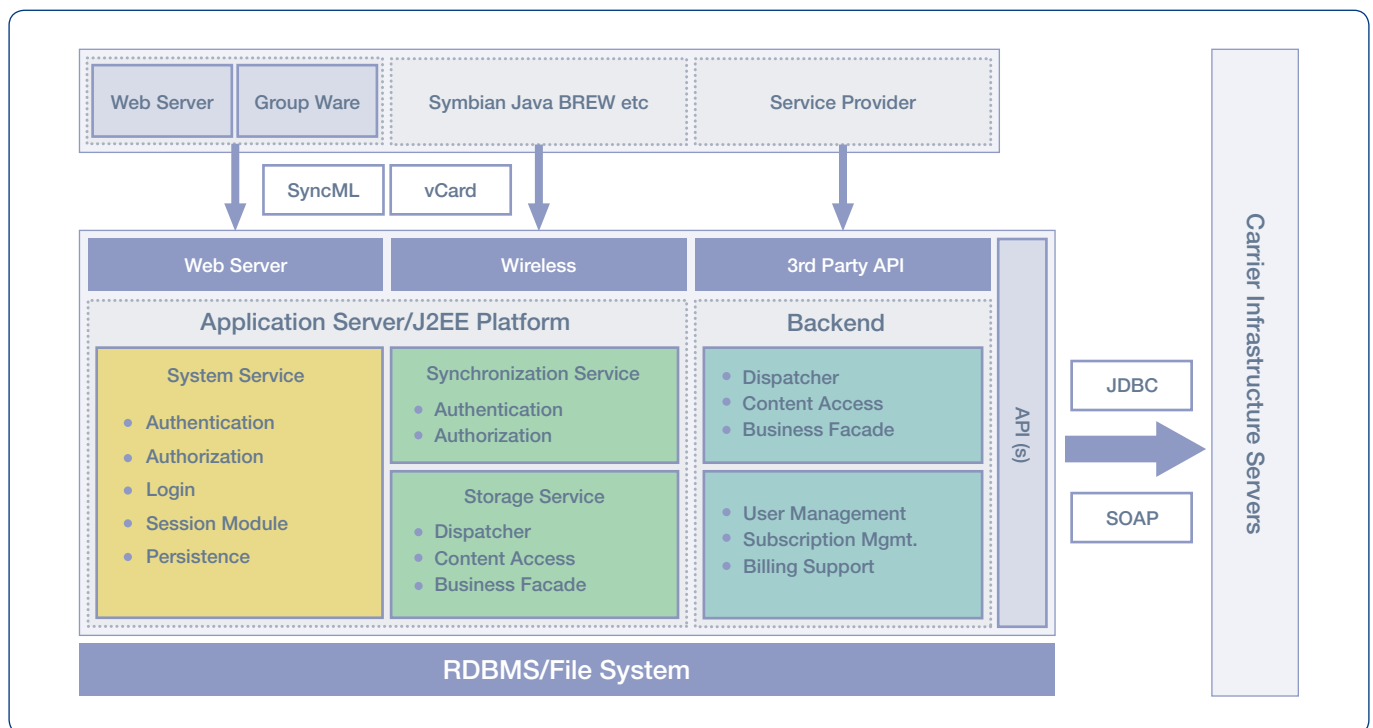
Web Server
Group Ware
Symbian Java BREW etc
Service Provider

SyncML
vCard

Web Server
Wireless
3rd Party API

Application Server/J2EE Platform

System Service
- Authentication
- Authorization
- Login
- Session Module
- Persistence

Synchronization Service
- Authentication
- Authorization

Storage Service
- Dispatcher
- Content Access
- Business Facade

Backend
- Dispatcher
- Content Access
- Business Facade

- User Management
- Subscription Mgmt.
- Billing Support

API (s)

JDBC
SOAP

Carrier Infrastructure Servers

RDBMS/File System